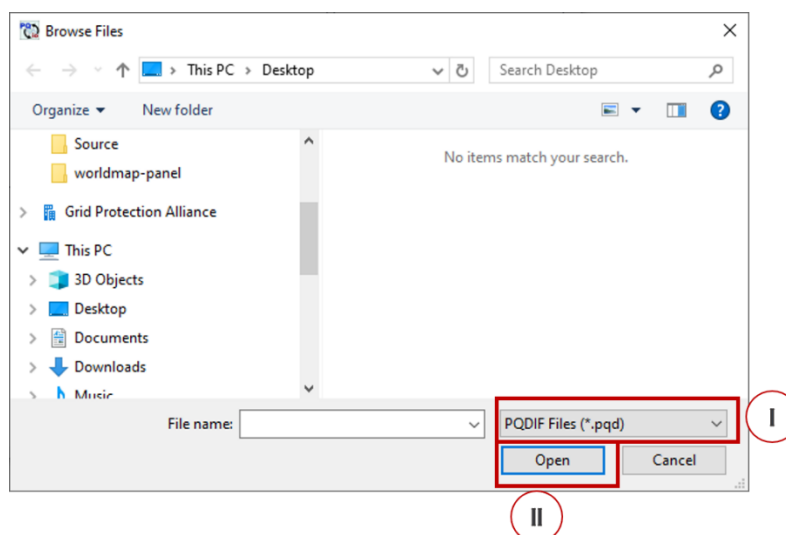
Browse Files

This PC > Desktop

Search Desktop

Organize ▾ New folder

Source
worldmap-panel
Grid Protection Alliance
This PC
3D Objects
Desktop
Documents
Downloads
Music

No items match your search.

File name:

PQDIF Files (*.pqd)

Open

Cancel

I

II